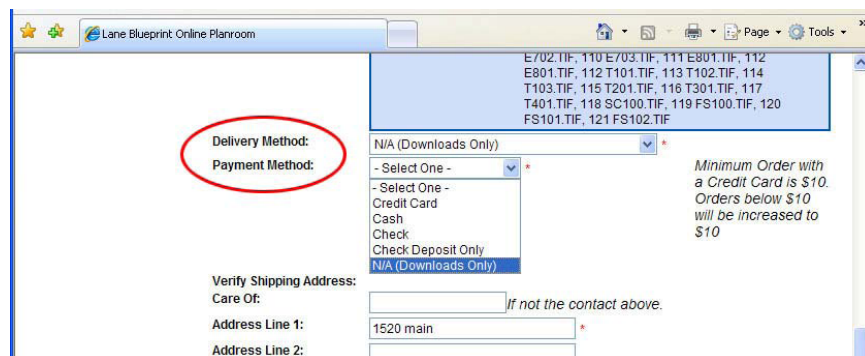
Lane Blueprint Online Planroom

Page ▾ Tools ▾

E702.TIF, 110 E703.TIF, 111 E801.TIF, 112 E801.TIF, 112 T101.TIF, 113 T102.TIF, 114 T103.TIF, 115 T201.TIF, 116 T301.TIF, 117 T401.TIF, 118 SC100.TIF, 119 FS100.TIF, 120 FS101.TIF, 121 FS102.TIF

Delivery Method: N/A (Downloads Only) *

Payment Method: - Select One - *

- Select One -
Credit Card
Cash
Check
Check Deposit Only
N/A (Downloads Only)

Minimum Order with a Credit Card is $10. Orders below $10 will be increased to $10

Verify Shipping Address:

Care Of: If not the contact above.

Address Line 1: 1520 main *

Address Line 2: